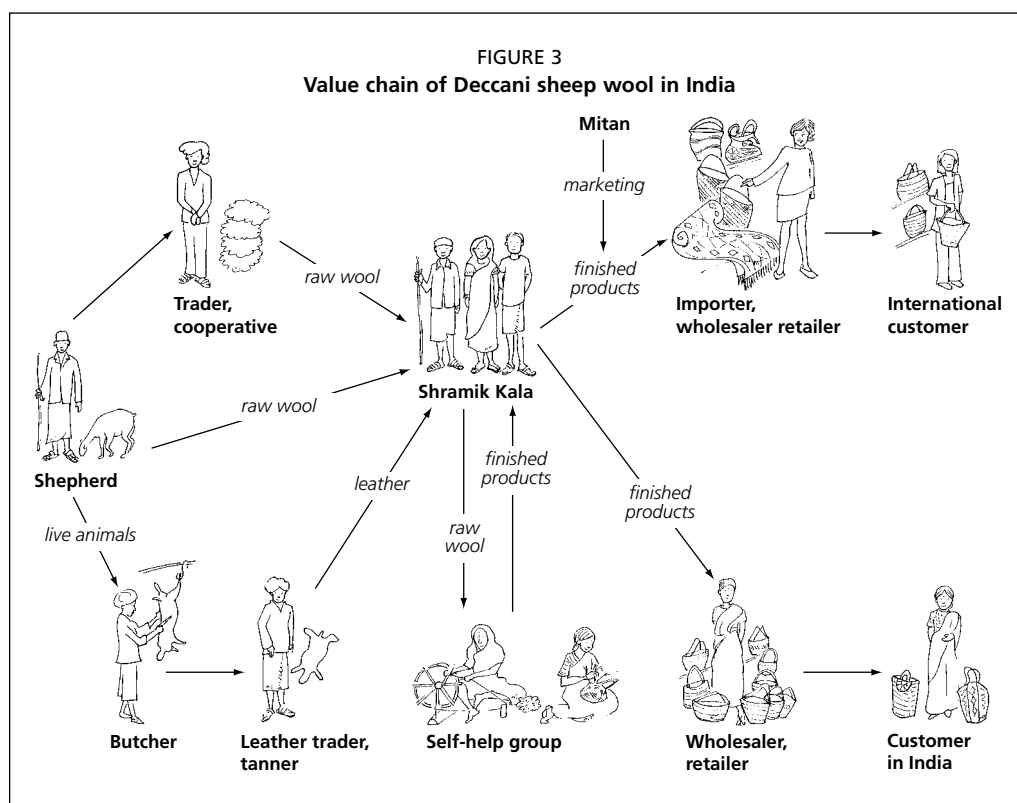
FIGURE 3
**Value chain of Deccani sheep wool in India**

Mitan

marketing

Trader, cooperative

raw wool

finished products

Importer, wholesaler retailer

International customer

Shramik Kala

raw wool

Shepherd

live animals

leather

finished products

raw wool

finished products

Butcher

Leather trader, tanner

Self-help group

Wholesaler, retailer

Customer in India